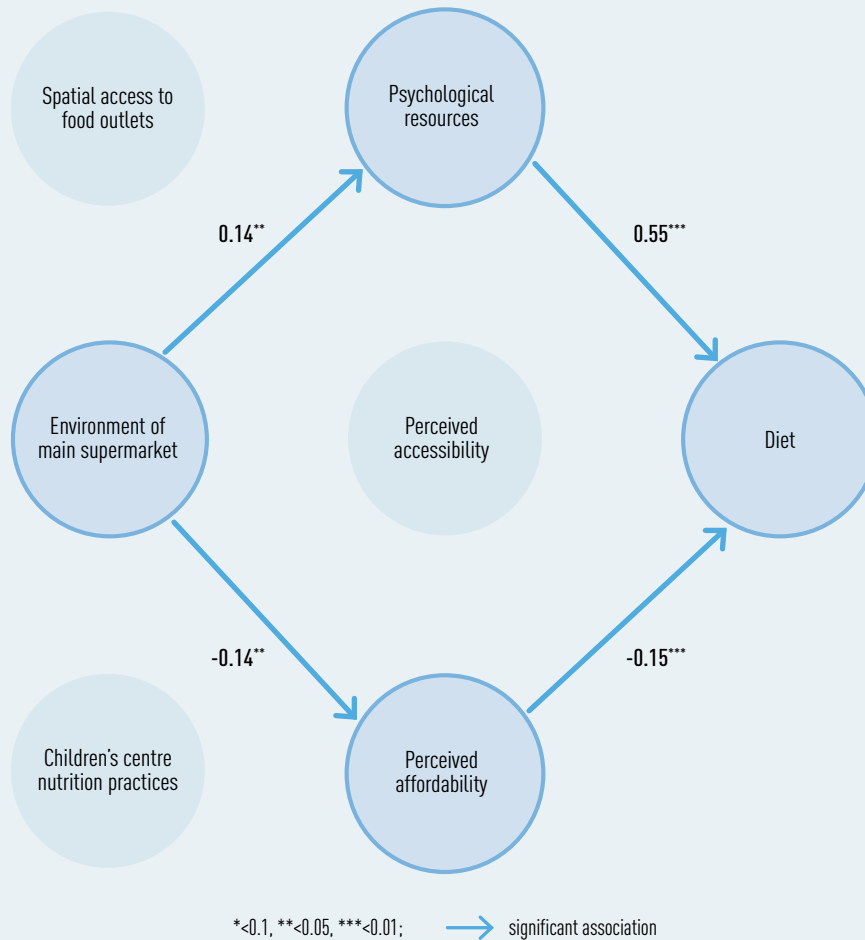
Spatial access to food outlets

Psychological resources

0.14**

0.55***

Environment of main supermarket

Perceived accessibility

Diet

-0.14**

-0.15***

Children's centre nutrition practices

Perceived affordability

*<0.1, **<0.05, ***<0.01; significant association